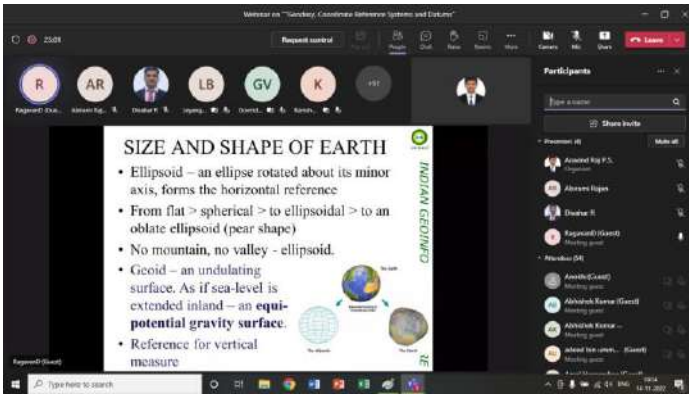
Webinar on "Geodesy, Coordinate Reference Systems and Datums"

25:01

Request control

People Chat Raise Rooms More Camera Mic Share Leave

R AR LB GV K +51

RagavanD (Gue... Abirami Raj... Diwakar R. Jayang... Dravid... Kanish...

SIZE AND SHAPE OF EARTH

• Ellipsoid – an ellipse rotated about its minor axis, forms the horizontal reference

• From flat > spherical > to ellipsoidal > to an oblate ellipsoid (pear shape)

• No mountain, no valley - ellipsoid.

• Geoid – an undulating surface. As if sea-level is extended inland – an equi-potential gravity surface.

• Reference for vertical measure

INDIAN GEOINFO

The Earth

The Ellipsoid

The Geoid

RagavanD (Guest)

Participants

Type a name

Share invite

Presenters (4) Mute all

Aravind Raj P.S. Organiser

Abirami Rajan

Diwakar R.

RagavanD (Guest) Meeting guest

Attendees (54)

Aravinth (Guest) Meeting guest

Abhishek Kumar (Guest) Meeting guest

Abhishek Kumar ... Meeting guest

ahmed ... (Guest) Meeting guest

Type here to search

ENG 09:14 14-11-2022